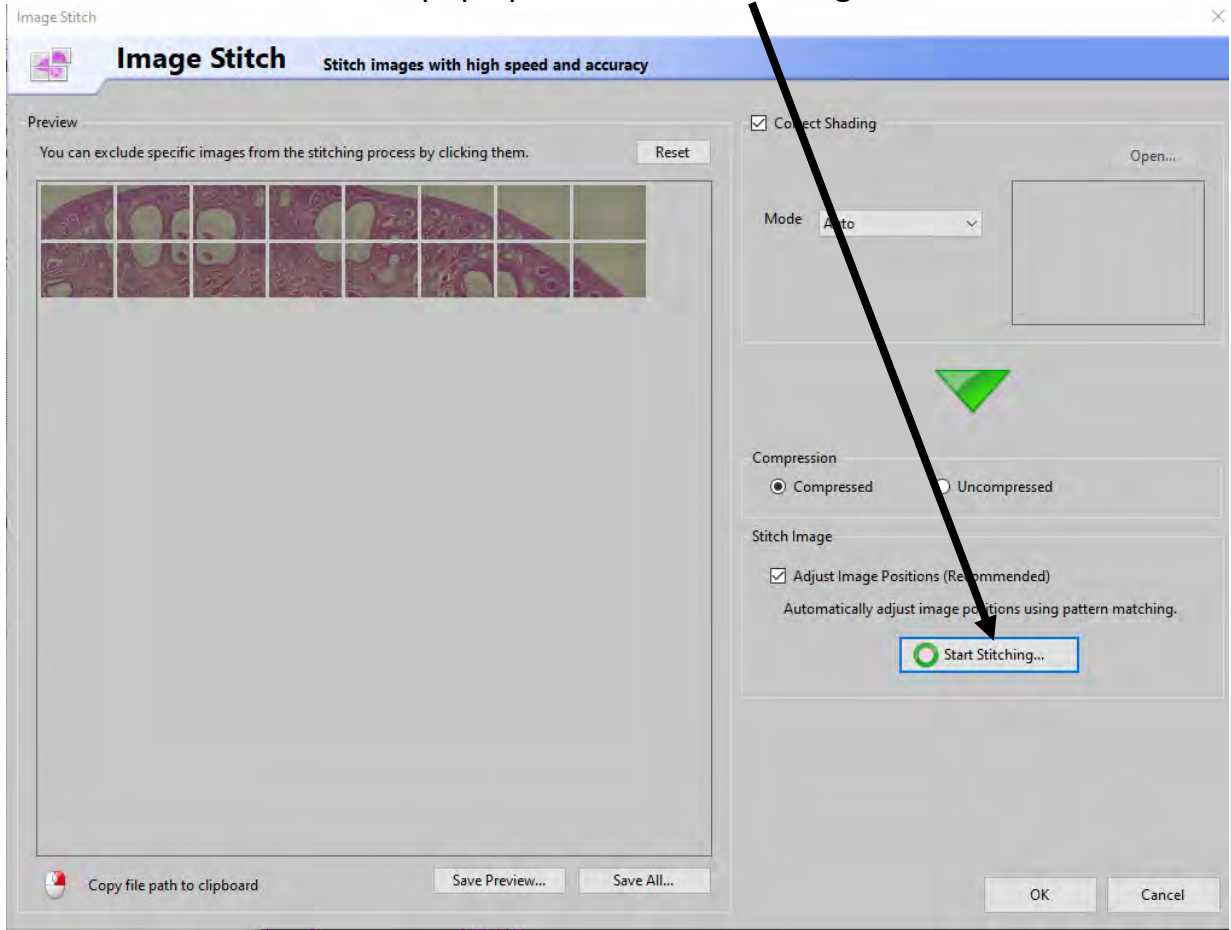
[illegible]

Image Stitch

Image Stitch Stitch images with high speed and accuracy

Preview

You can exclude specific images from the stitching process by clicking them.

Reset

Co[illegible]ect Shading

Open...

Mode A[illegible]to

Compression

Compressed

Uncompressed

Stitch Image

Adjust Image Positions (Re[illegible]ommended)

Automatically adjust image po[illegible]tions using pattern matching.

Start Stitching...

Copy file path to clipboard

Save Preview...

Save All...

OK

Cancel